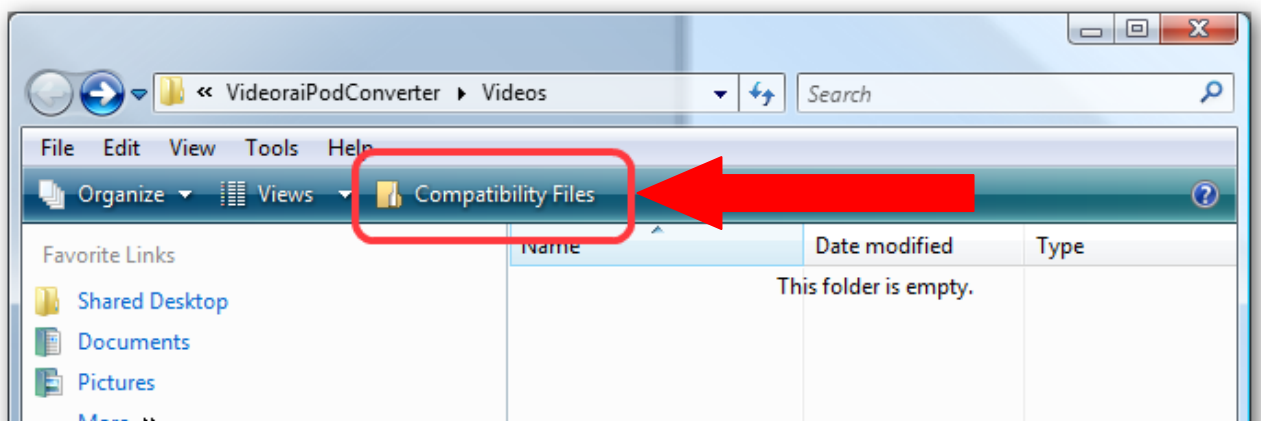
« VideoraiPodConverter ▸ Videos

Search

File Edit View Tools Help

Organize ▾ Views ▾ Compatibility Files

Favorite Links

Shared Desktop

Documents

Pictures

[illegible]

Name

Date modified

Type

This folder is empty.